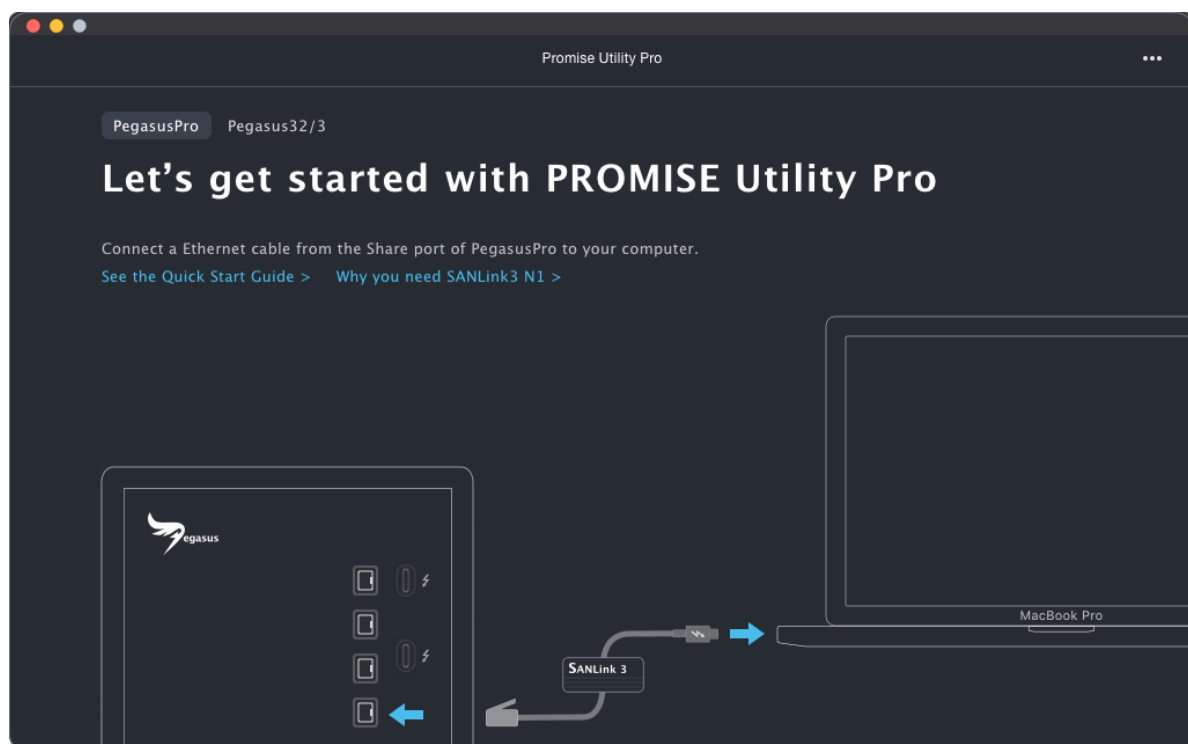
Promise Utility Pro

•••

PegasusPro Pegasus32/3

Let’s get started with PROMISE Utility Pro

Connect a Ethernet cable from the Share port of PegasusPro to your computer.

See the Quick Start Guide > Why you need SANLink3 N1 >

Pegasus

SANLink 3

MacBook Pro